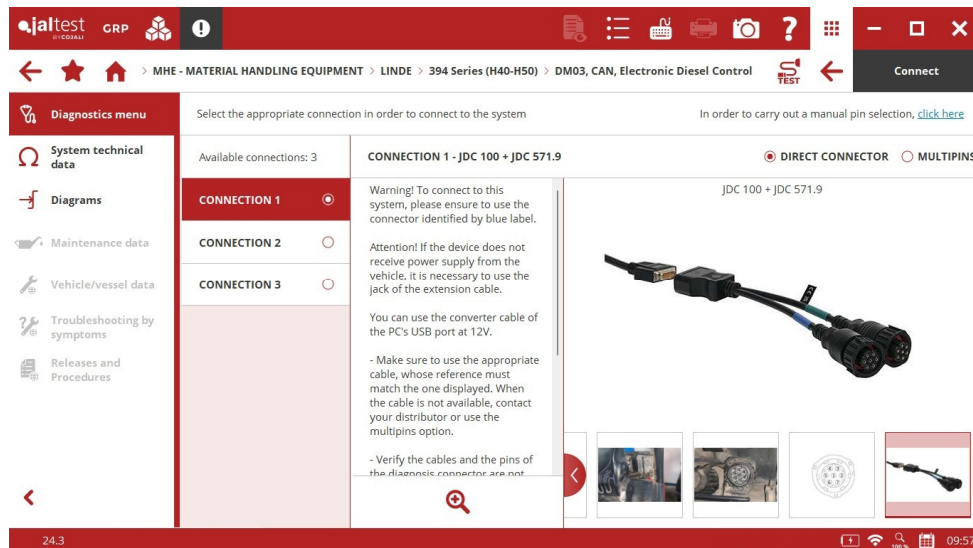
jaltest BY COJALI GRP

> MHE - MATERIAL HANDLING EQUIPMENT > LINDE > 394 Series (H40-H50) > DM03, CAN, Electronic Diesel Control

TEST

Connect

Diagnostics menu

System technical data

Diagrams

Maintenance data

Vehicle/vessel data

Troubleshooting by symptoms

Releases and Procedures

Select the appropriate connection in order to connect to the system

In order to carry out a manual pin selection, click here

Available connections: 3

CONNECTION 1 - JDC 100 + JDC 571.9

DIRECT CONNECTOR

MULTIPINS

CONNECTION 1

CONNECTION 2

CONNECTION 3

Warning! To connect to this system, please ensure to use the connector identified by blue label.

Attention! If the device does not receive power supply from the vehicle, it is necessary to use the jack of the extension cable.

You can use the converter cable of the PC's USB port at 12V.

- Make sure to use the appropriate cable, whose reference must match the one displayed. When the cable is not available, contact your distributor or use the multipins option.

- Verify the cables and the pins of the diagnosis connector are not

JDC 100 + JDC 571.9

24.3

09:57